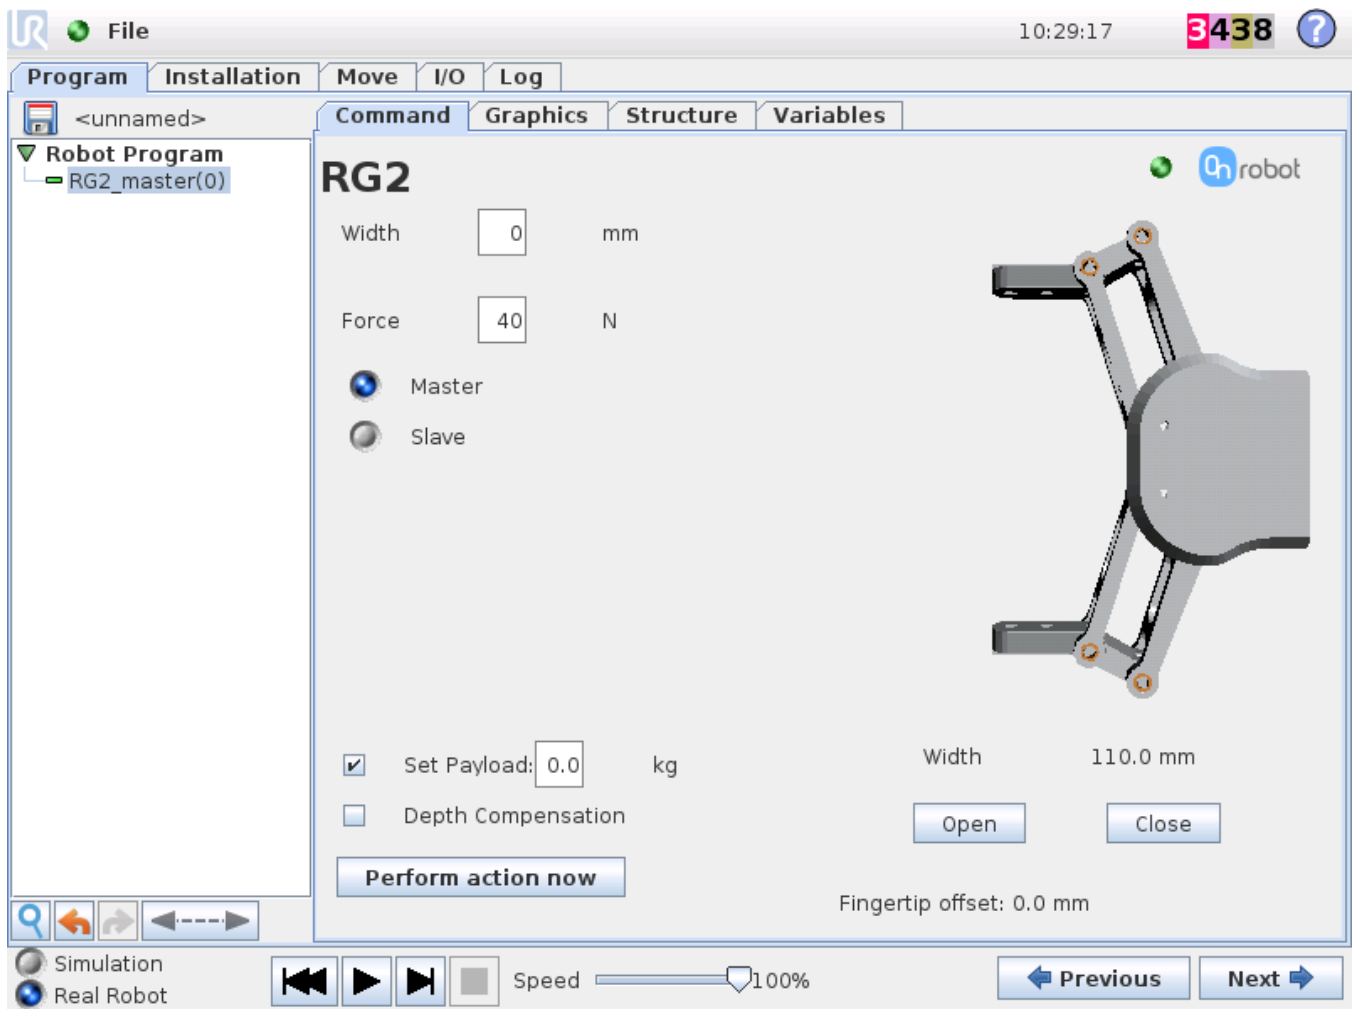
File

10:29:17

3438

Program | Installation | Move | I/O | Log

<unnamed>

Robot Program
RG2_master(0)

Command | Graphics | Structure | Variables

RG2

On robot

Width 0 mm

Force 40 N

Master

Slave

Set Payload: 0.0 kg

Depth Compensation

Perform action now

Width 110.0 mm

Open

Close

Fingertip offset: 0.0 mm

Simulation

Real Robot

Speed 100%

Previous

Next